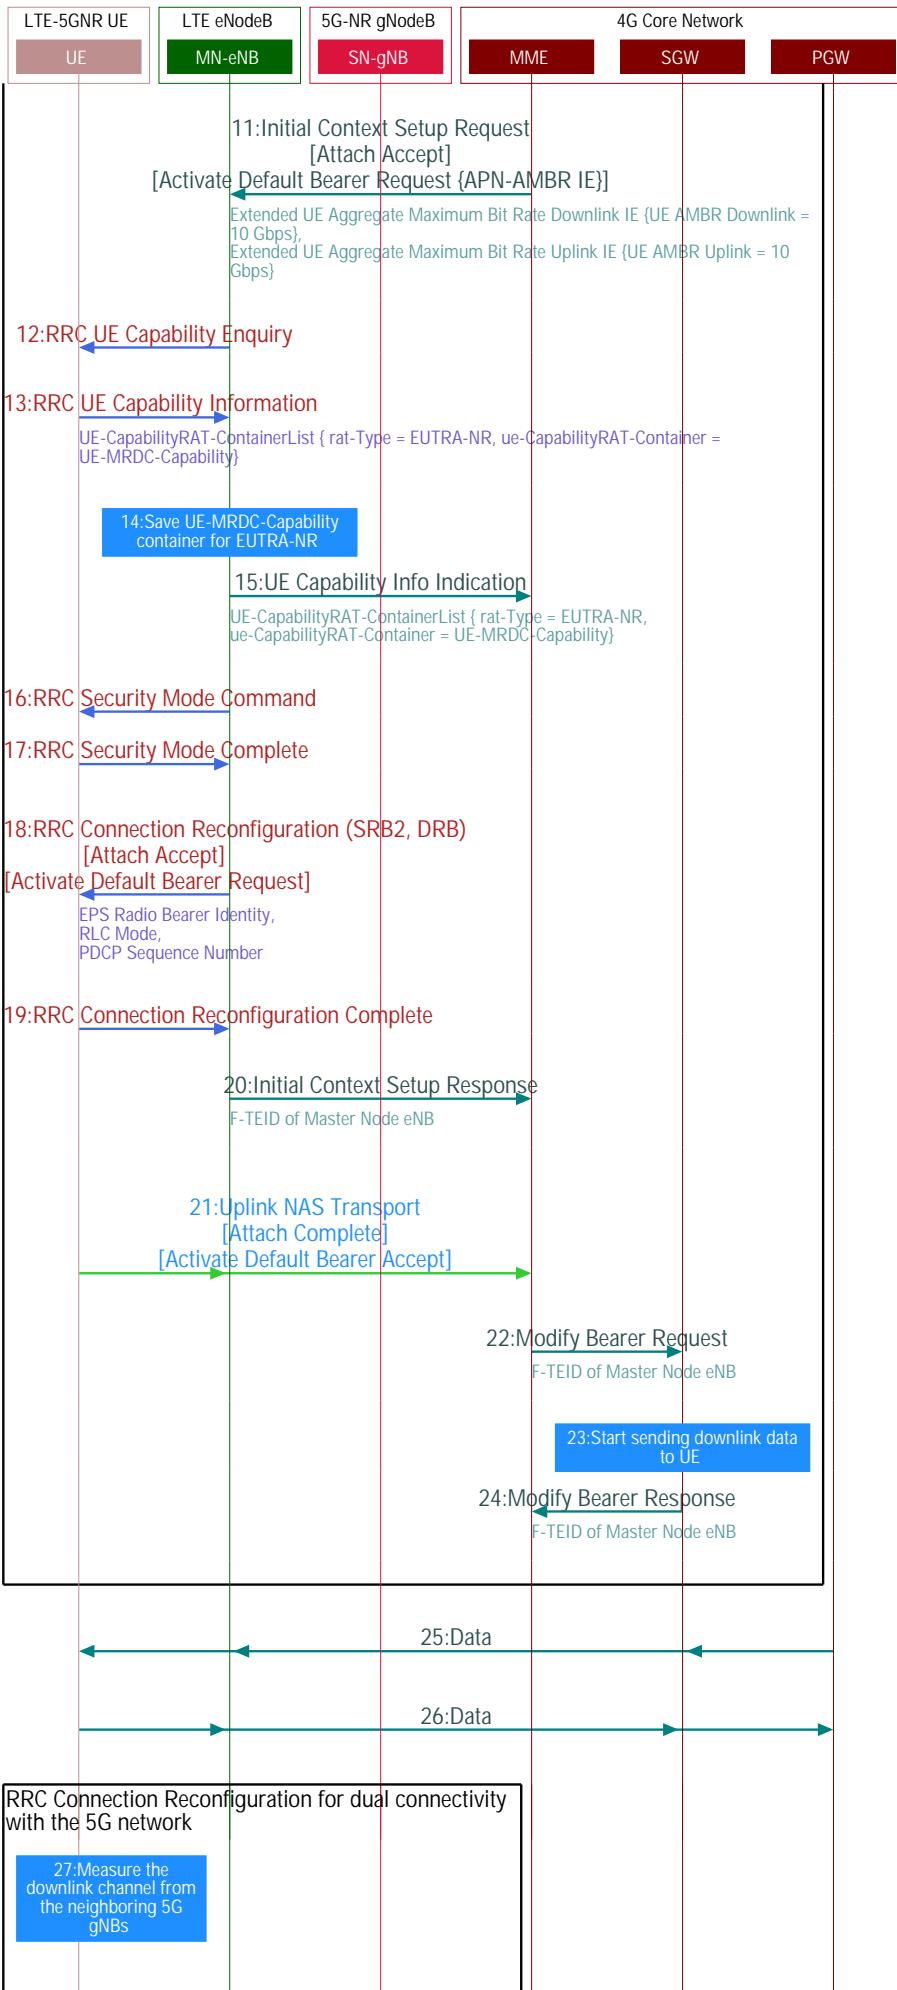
LTE-5GNR UE
UE
LTE eNodeB
MN-eNB
5G-NR gNodeB
SN-gNB
4G Core Network
MME
SGW
PGW

11:Initial Context Setup Request
[Attach Accept]
[Activate Default Bearer Request {APN-AMBR IE}]
Extended UE Aggregate Maximum Bit Rate Downlink IE {UE AMBR Downlink = 10 Gbps},
Extended UE Aggregate Maximum Bit Rate Uplink IE {UE AMBR Uplink = 10 Gbps}

12:RRC UE Capability Enquiry

13:RRC UE Capability Information
UE-CapabilityRAT-ContainerList { rat-Type = EUTRA-NR, ue-CapabilityRAT-Container = UE-MRDC-Capability}

14:Save UE-MRDC-Capability container for EUTRA-NR

15:UE Capability Info Indication
UE-CapabilityRAT-ContainerList { rat-Type = EUTRA-NR, ue-CapabilityRAT-Container = UE-MRDC-Capability}

16:RRC Security Mode Command

17:RRC Security Mode Complete

18:RRC Connection Reconfiguration (SRB2, DRB)
[Attach Accept]
[Activate Default Bearer Request]
EPS Radio Bearer Identity,
RLC Mode,
PDCP Sequence Number

19:RRC Connection Reconfiguration Complete

20:Initial Context Setup Response
F-TEID of Master Node eNB

21:Uplink NAS Transport
[Attach Complete]
[Activate Default Bearer Accept]

22:Modify Bearer Request
F-TEID of Master Node eNB

23:Start sending downlink data to UE

24:Modify Bearer Response
F-TEID of Master Node eNB

25:Data

26:Data

RRC Connection Reconfiguration for dual connectivity with the 5G network

27:Measure the downlink channel from the neighboring 5G gNBs